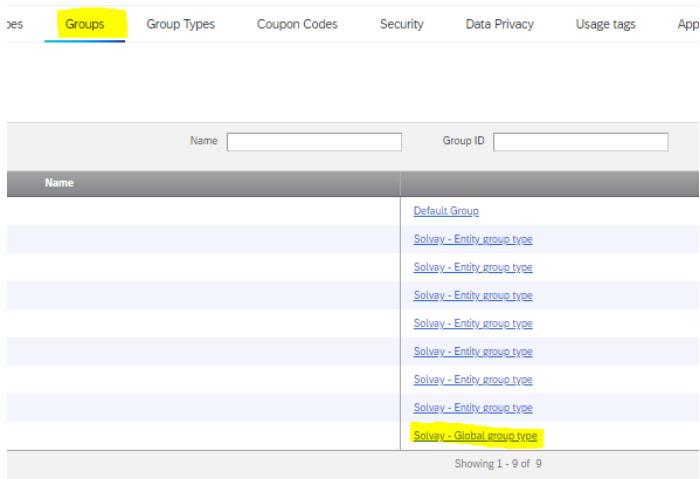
pes Groups Group Types Coupon Codes Security Data Privacy Usage tags App

Name

Group ID

Name

Default Group
Solvay - Entity group type
Solvay - Entity group type
Solvay - Entity group type
Solvay - Entity group type
Solvay - Entity group type
Solvay - Entity group type
Solvay - Entity group type
Solvay - Global group type

Showing 1 - 9 of 9